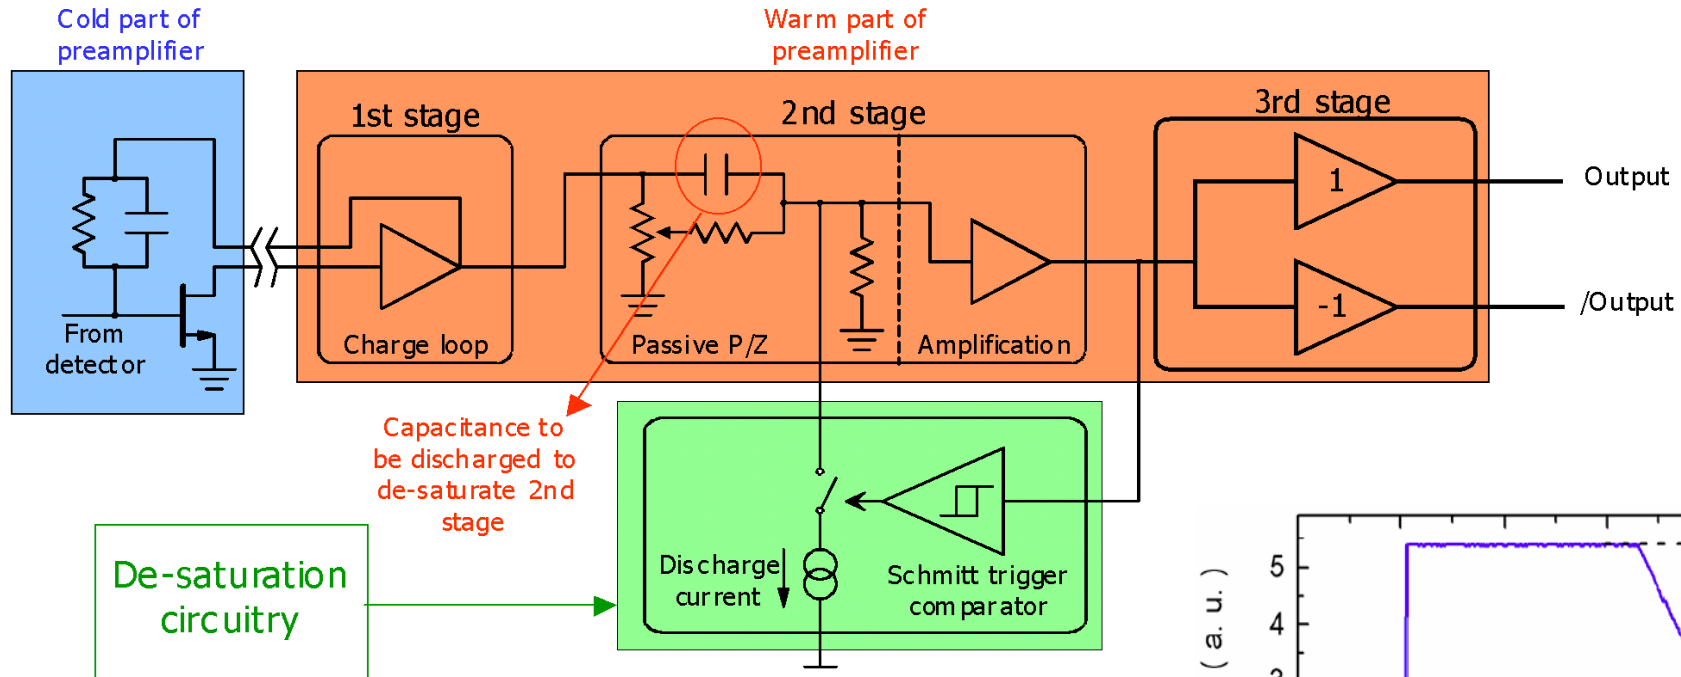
Cold part of preamplifier

Warm part of preamplifier

1st stage

2nd stage

3rd stage

Output

/Output

1

-1

From detector

Charge loop

Passive P/Z

Amplification

Capacitance to be discharged to de-saturate 2nd stage

De-saturation circuitry

Discharge current

Schmitt trigger comparator

(a. u.)

5

4

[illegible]